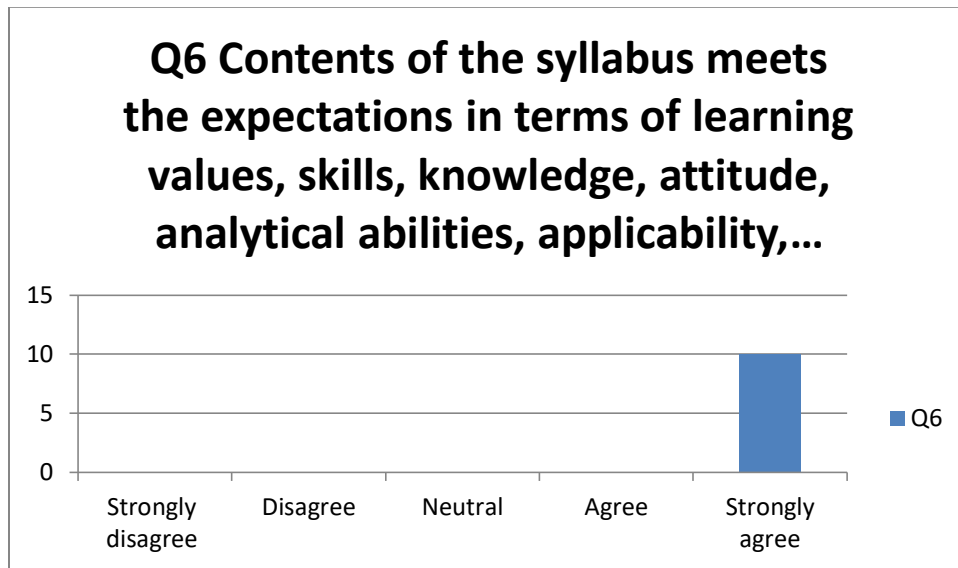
Q6 Contents of the syllabus meets the expectations in terms of learning values, skills, knowledge, attitude, analytical abilities, applicability,…

15
10
5
0

Strongly disagree
Disagree
Neutral
Agree
Strongly agree

Q6